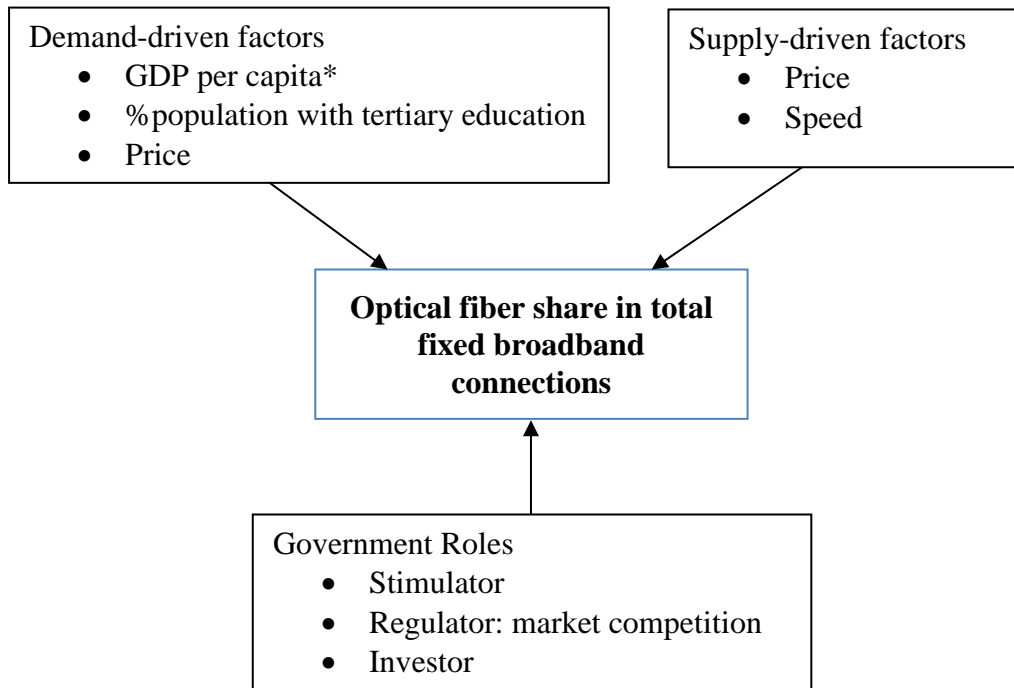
Demand-driven factors

- GDP per capita*
- %population with tertiary education
- Price

Supply-driven factors

- Price
- Speed

**Optical fiber share in total fixed broadband connections**

Government Roles

- Stimulator
- Regulator: market competition
- Investor